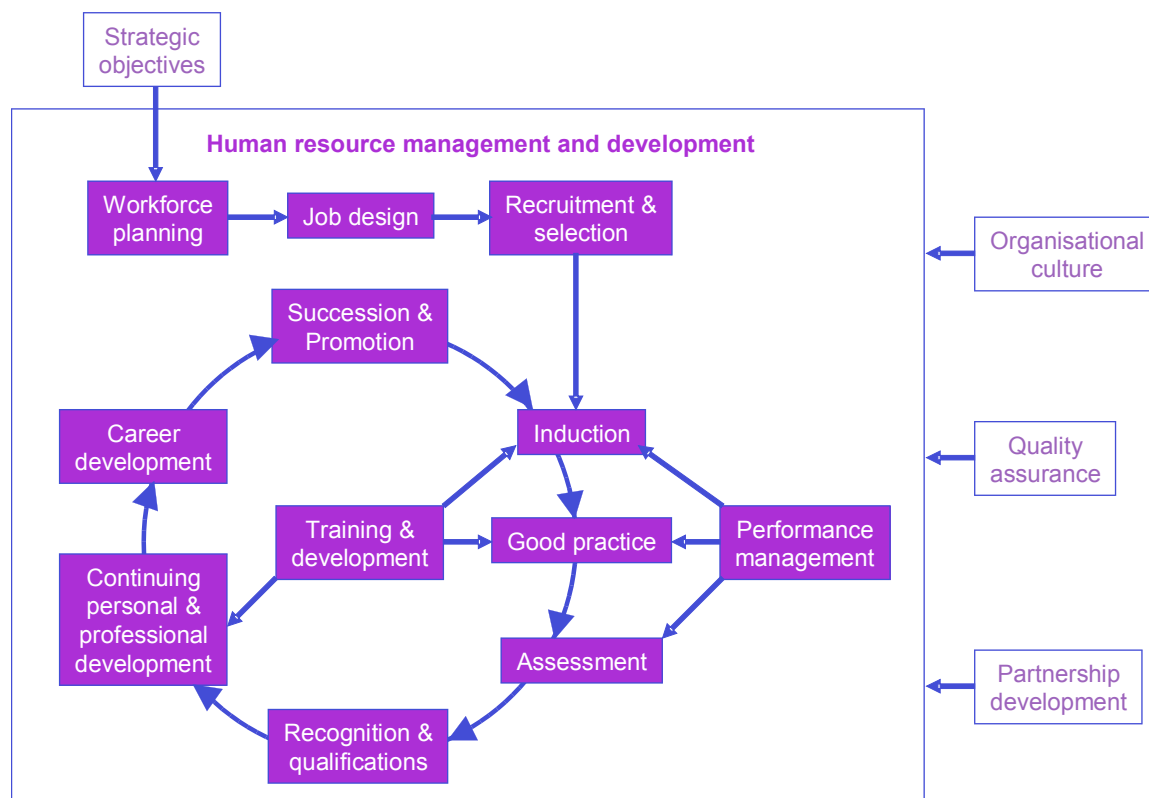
Strategic objectives

Human resource management and development

Workforce planning

Job design

Recruitment & selection

Organisational culture

Succession & Promotion

Career development

Induction

Quality assurance

Training & development

Good practice

Performance management

Continuing personal & professional development

Assessment

Partnership development

Recognition & qualifications